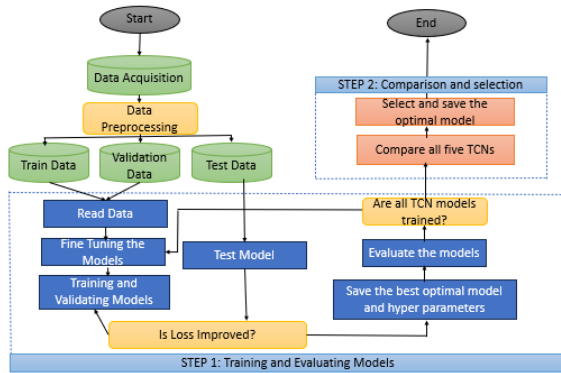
Start

Data Acquisition

Data Preprocessing

Train Data

Validation Data

Test Data

End

STEP 2: Comparison and selection

Select and save the optimal model

Compare all five TCNs

Read Data

Are all TCN models trained?

Fine Tuning the Models

Test Model

Evaluate the models

Training and Validating Models

Save the best optimal model and hyper parameters

Is Loss Improved?

STEP 1: Training and Evaluating Models